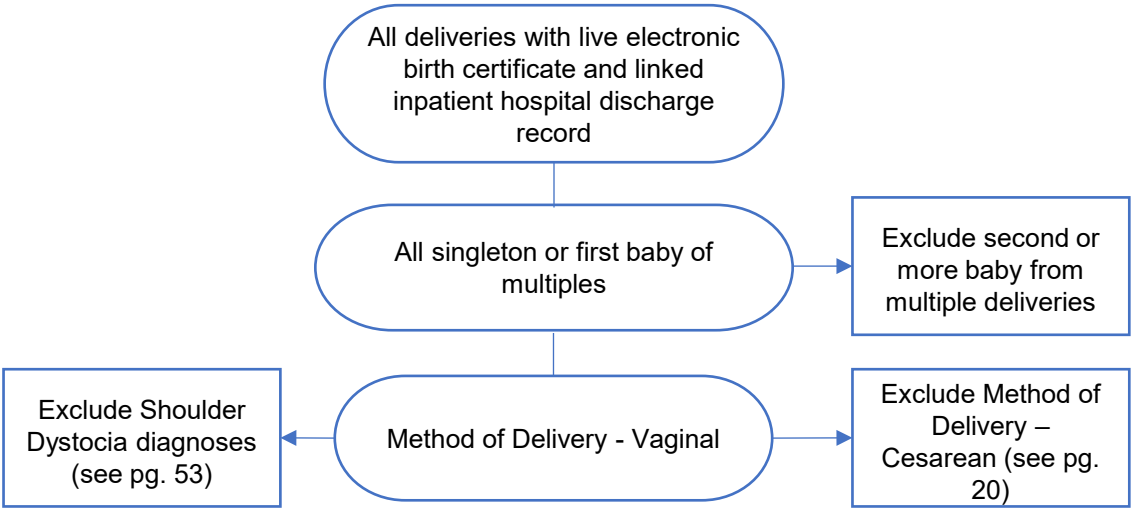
All deliveries with live electronic birth certificate and linked inpatient hospital discharge record

All singleton or first baby of multiples

Exclude second or more baby from multiple deliveries

Exclude Shoulder Dystocia diagnoses (see pg. 53)

Method of Delivery - Vaginal

Exclude Method of Delivery – Cesarean (see pg. 20)